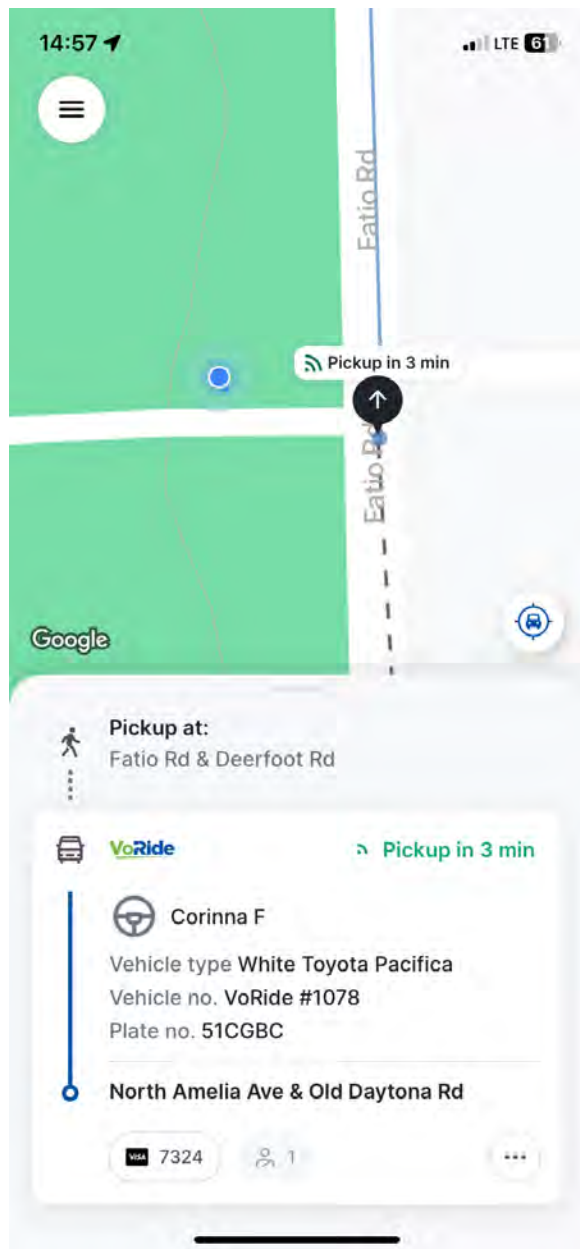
14:57

LTE 61

Fatio Rd

Pickup in 3 min

Fatio Rd

Google

Pickup at:
Fatio Rd & Deerfoot Rd

VoRide

Pickup in 3 min

Corinna F

Vehicle type White Toyota Pacifica

Vehicle no. VoRide #1078

Plate no. 51CGBC

North Amelia Ave & Old Daytona Rd

VISA 7324

1

...